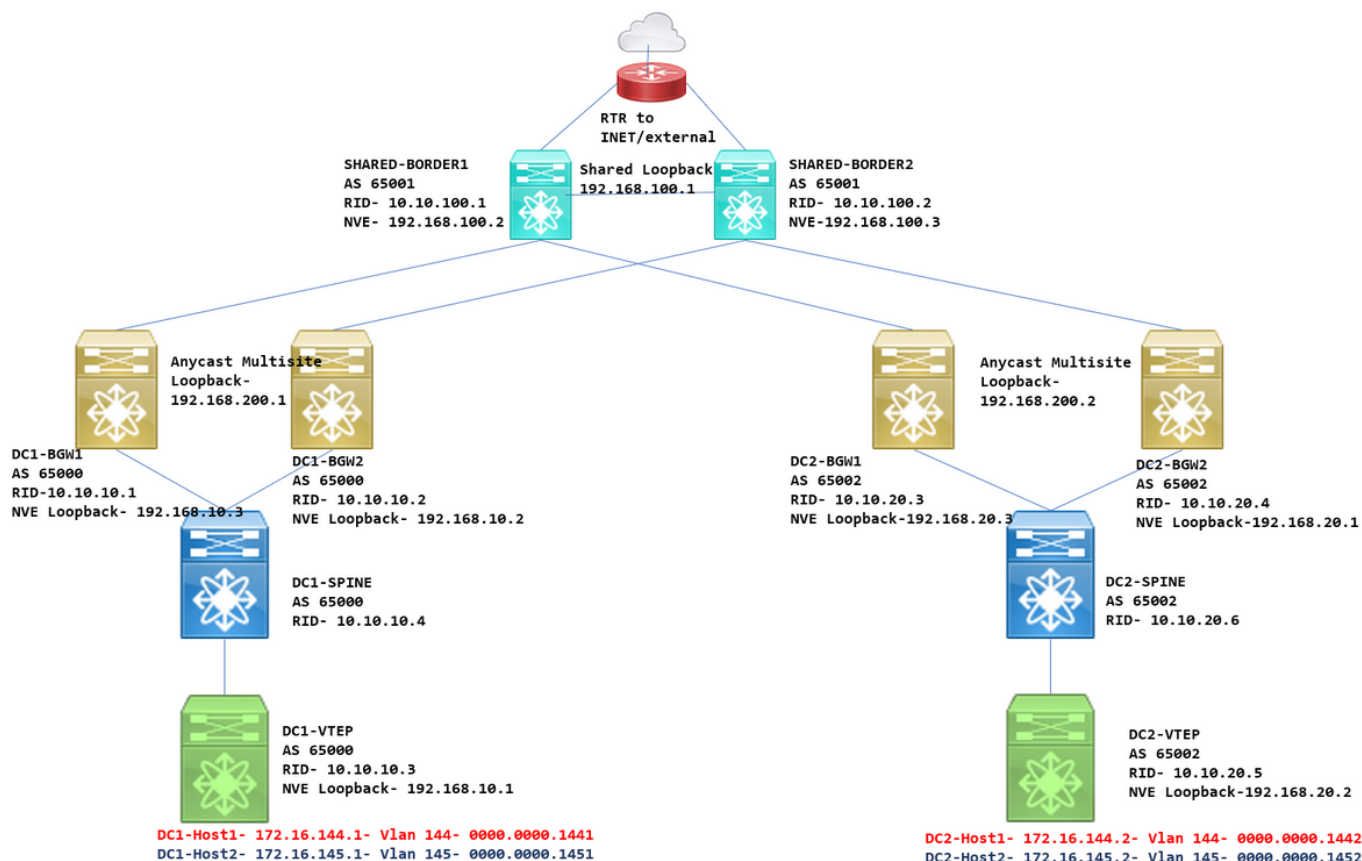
RTR to INET/external

SHARED-BORDER1
AS 65001
RID- 10.10.100.1
NVE- 192.168.100.2

Shared Loopback
192.168.100.1

SHARED-BORDER2
AS 65001
RID- 10.10.100.2
NVE-192.168.100.3

Anycast Multisite
Loopback-
192.168.200.1

Anycast Multisite
Loopback-
192.168.200.2

DC1-BGW1
AS 65000
RID-10.10.10.1
NVE Loopback- 192.168.10.3

DC1-BGW2
AS 65000
RID- 10.10.10.2
NVE Loopback- 192.168.10.2

DC2-BGW1
AS 65002
RID- 10.10.20.3
NVE Loopback-192.168.20.3

DC2-BGW2
AS 65002
RID- 10.10.20.4
NVE Loopback-192.168.20.1

DC1-SPINE
AS 65000
RID- 10.10.10.4

DC2-SPINE
AS 65002
RID- 10.10.20.6

DC1-VTEP
AS 65000
RID- 10.10.10.3
NVE Loopback- 192.168.10.1

DC2-VTEP
AS 65002
RID- 10.10.20.5
NVE Loopback-192.168.20.2

DC1-Host1- 172.16.144.1- Vlan 144- 0000.0000.1441
DC1-Host2- 172.16.145.1- Vlan 145- 0000.0000.1451

DC2-Host1- 172.16.144.2- Vlan 144- 0000.0000.1442
DC2-Host2- 172.16.145.2- Vlan 145- 0000.0000.1452